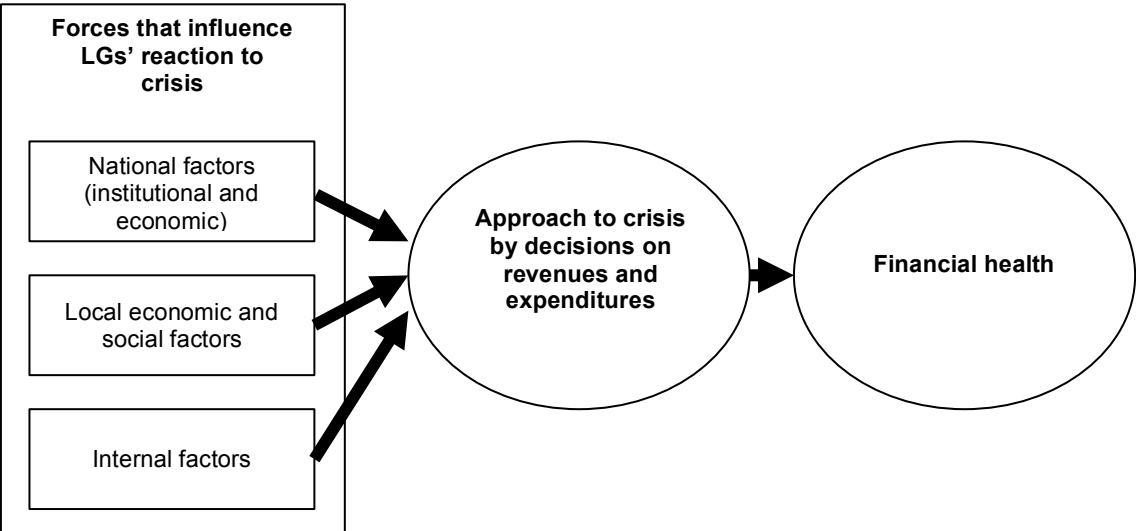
Forces that influence LGs' reaction to crisis

National factors (institutional and economic)

Local economic and social factors

Internal factors

Approach to crisis by decisions on revenues and expenditures

Financial health